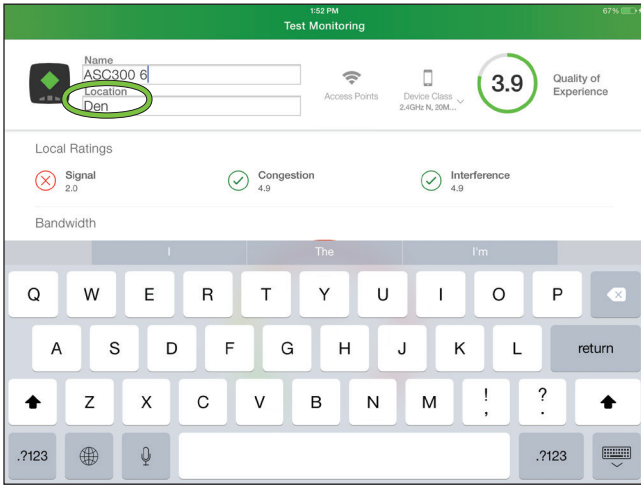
1:52 PM
Test Monitoring
67%

Name
ASC300 6
Location
Den

Access Points

Device Class
2.4GHz N, 20M...

3.9

Quality of Experience

Local Ratings

Signal
2.0

Congestion
4.9

Interference
4.9

Bandwidth

I
The
I'm

Q W E R T Y U I O P

A S D F G H J K L return

Z X C V B N M ! , ? .

.?123 .?123